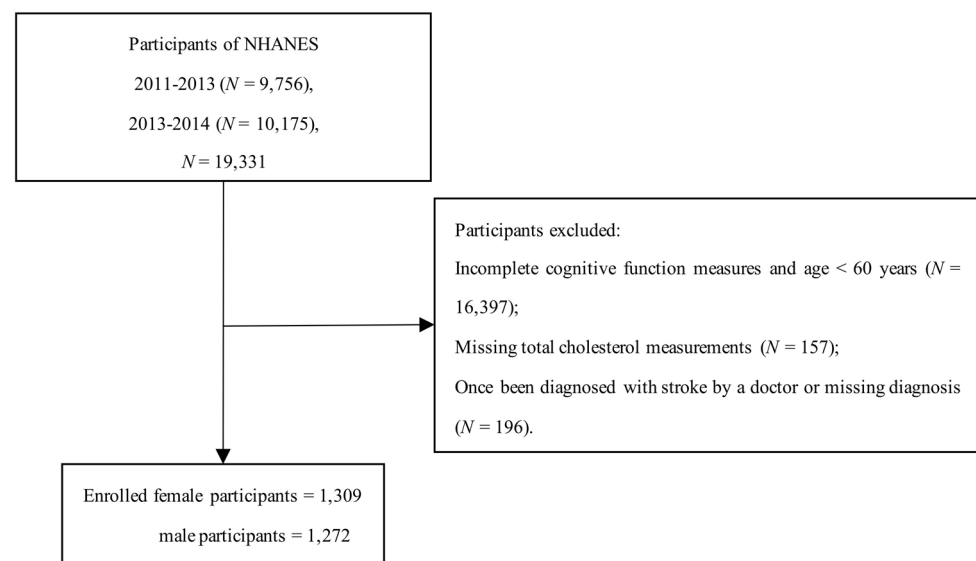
Participants of NHANES
2011-2013 ($N$ = 9,756),
2013-2014 ($N$ = 10,175),
$N$ = 19,331

Participants excluded:
Incomplete cognitive function measures and age < 60 years ($N$ = 16,397);
Missing total cholesterol measurements ($N$ = 157);
Once been diagnosed with stroke by a doctor or missing diagnosis ($N$ = 196).

Enrolled female participants = 1,309
male participants = 1,272